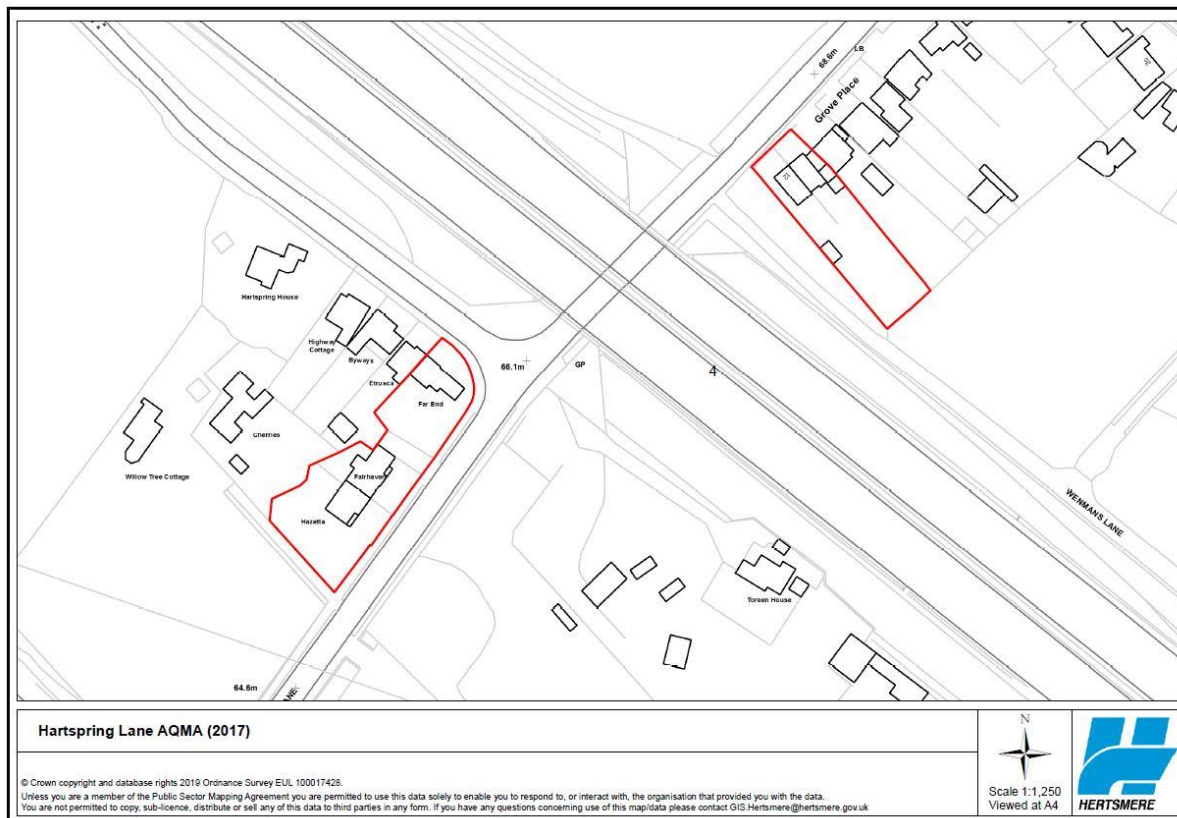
68.8m
LB
Grove Place
Hartspring House
Highway Cottage
Byways
Etrusca
Far End
66.1m
GP
4
Cherries
Willow Tree Cottage
Fairhaven
Hazetta
WENMANS LANE
Toreen House
64.6m
LANE

Hartspring Lane AQMA (2017)

© Crown copyright and database rights 2019 Ordnance Survey EUL 100017428.
Unless you are a member of the Public Sector Mapping Agreement you are permitted to use this data solely to enable you to respond to, or interact with, the organisation that provided you with the data.
You are not permitted to copy, sub-licence, distribute or sell any of this data to third parties in any form. If you have any questions concerning use of this map/data please contact GIS.Hertsmere@hertsmere.gov.uk

N
Scale 1:1,250
Viewed at A4

HERTSMERE